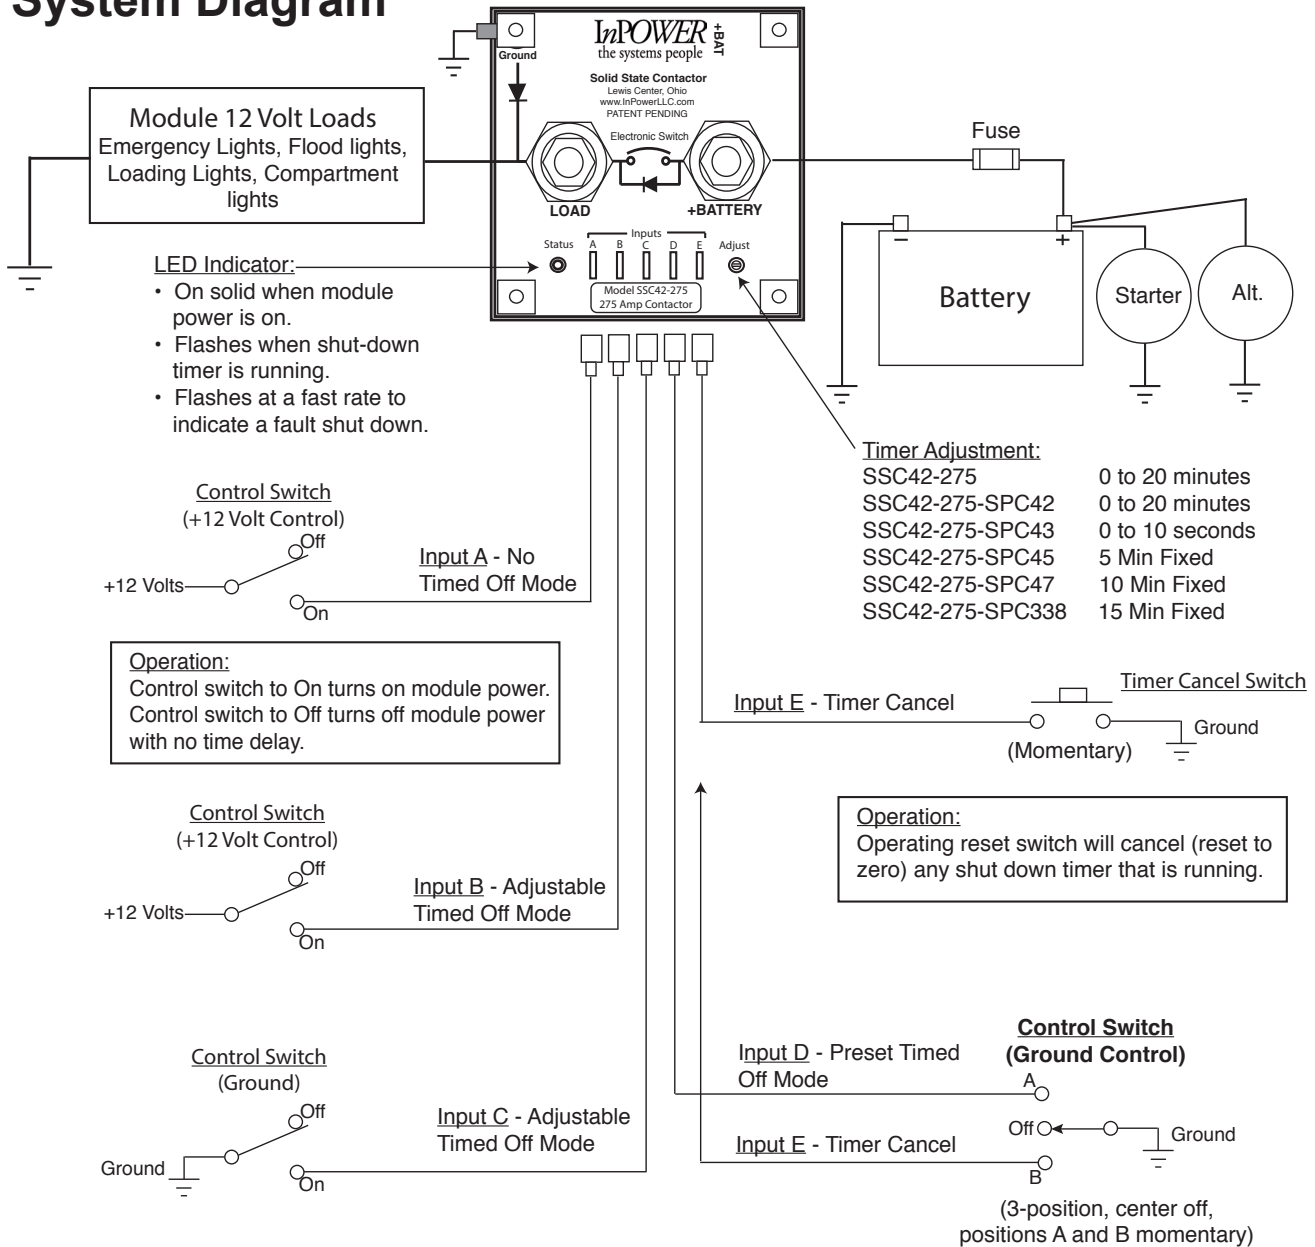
System Diagram

Ground

InPOWER the systems people

+BAT

Solid State Contactor
Lewis Center, Ohio
www.InPowerLLC.com
PATENT PENDING

Electronic Switch

LOAD

+BATTERY

Status

Inputs
A B C D E

Adjust

Model SSC42-275
275 Amp Contactor

Module 12 Volt Loads
Emergency Lights, Flood lights, Loading Lights, Compartment lights

Fuse

Battery

Starter

Alt.

LED Indicator:
• On solid when module power is on.
• Flashes when shut-down timer is running.
• Flashes at a fast rate to indicate a fault shut down.

Timer Adjustment:

| | |
|---|---|
| SSC42-275 | 0 to 20 minutes |
| SSC42-275-SPC42 | 0 to 20 minutes |
| SSC42-275-SPC43 | 0 to 10 seconds |
| SSC42-275-SPC45 | 5 Min Fixed |
| SSC42-275-SPC47 | 10 Min Fixed |
| SSC42-275-SPC338 | 15 Min Fixed |

Control Switch
(+12 Volt Control)

Off

+12 Volts

On

Input A - No Timed Off Mode

Operation:
Control switch to On turns on module power. Control switch to Off turns off module power with no time delay.

Input E - Timer Cancel

Timer Cancel Switch

Ground

(Momentary)

Operation:
Operating reset switch will cancel (reset to zero) any shut down timer that is running.

Control Switch
(+12 Volt Control)

Off

+12 Volts

On

Input B - Adjustable Timed Off Mode

Control Switch
(Ground)

Off

Ground

On

Input C - Adjustable Timed Off Mode

Input D - Preset Timed Off Mode

Input E - Timer Cancel

Control Switch
(Ground Control)

A

Off

Ground

B

(3-position, center off, positions A and B momentary)